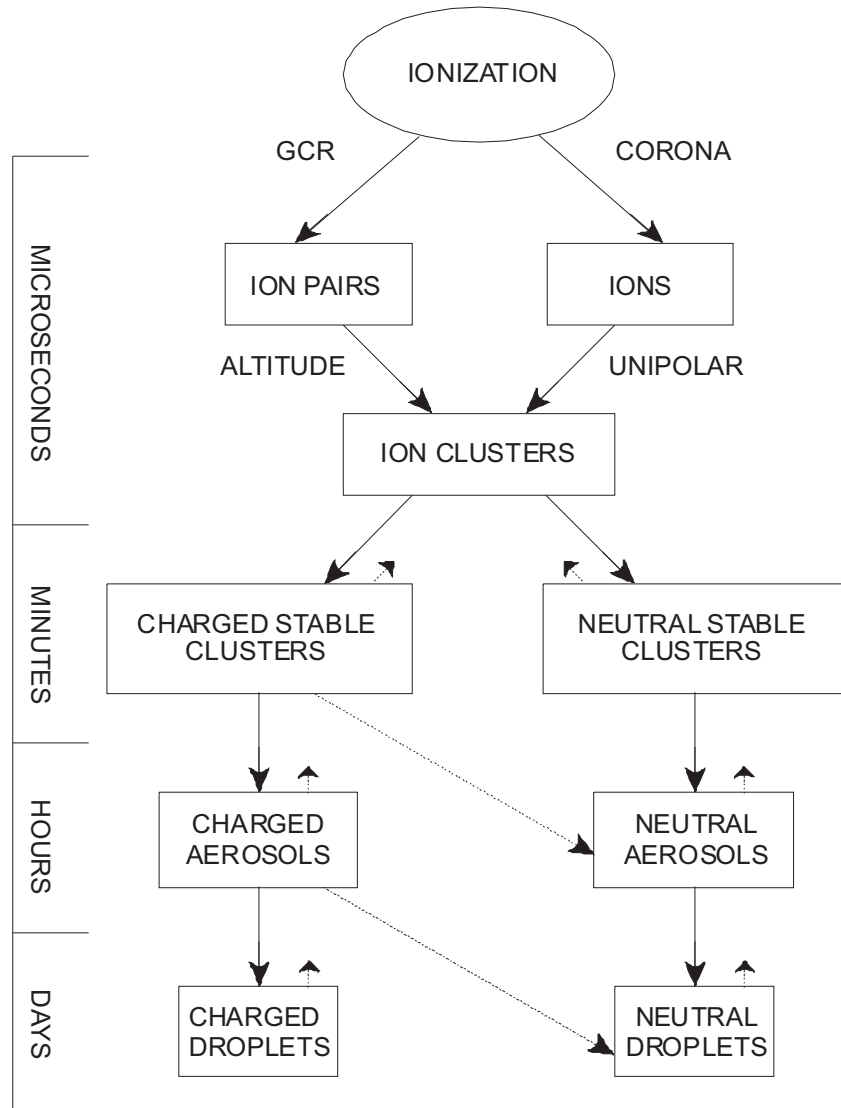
IONIZATION

GCR

CORONA

MICROSECONDS

ION PAIRS

IONS

ALTITUDE

UNIPOLAR

ION CLUSTERS

MINUTES

CHARGED STABLE CLUSTERS

NEUTRAL STABLE CLUSTERS

HOURS

CHARGED AEROSOLS

NEUTRAL AEROSOLS

DAYS

CHARGED DROPLETS

NEUTRAL DROPLETS